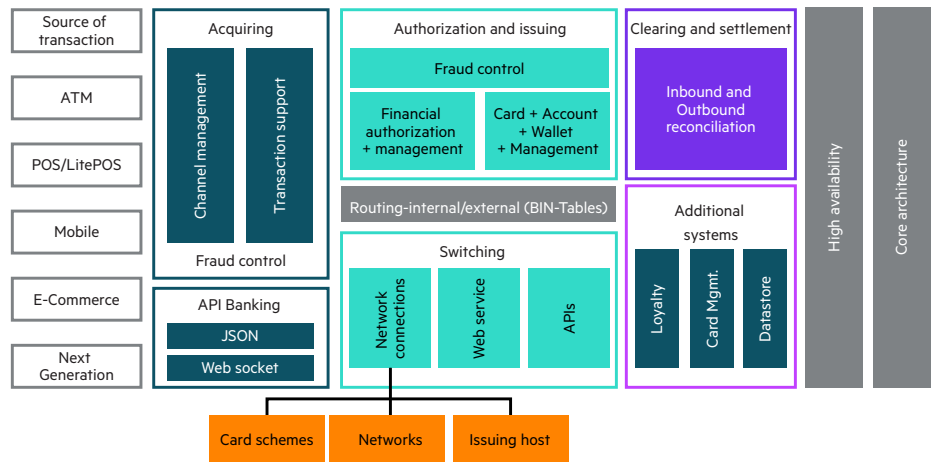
Source of transaction

ATM

POS/LitePOS

Mobile

E-Commerce

Next Generation

Acquiring

Channel management

Transaction support

Fraud control

API Banking

JSON

Web socket

Authorization and issuing

Fraud control

Financial authorization + management

Card + Account + Wallet + Management

Routing-internal/external (BIN-Tables)

Switching

Network connections

Web service

APIs

Clearing and settlement

Inbound and Outbound reconciliation

Additional systems

Loyalty

Card Mgmt.

Datastore

High availability

Core architecture

Card schemes

Networks

Issuing host